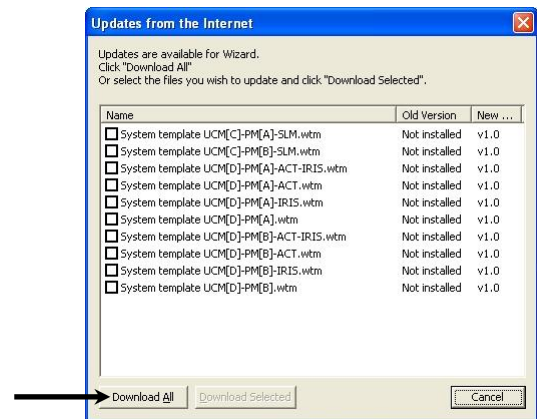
Updates from the Internet

Updates are available for Wizard.
Click "Download All"
Or select the files you wish to update and click "Download Selected".

| Name | Old Version | New ... |
|---|---|---|
| System template UCM[C]-PM[A]-SLM.wtm | Not installed | v1.0 |
| System template UCM[C]-PM[B]-SLM.wtm | Not installed | v1.0 |
| System template UCM[D]-PM[A]-ACT-IRIS.wtm | Not installed | v1.0 |
| System template UCM[D]-PM[A]-ACT.wtm | Not installed | v1.0 |
| System template UCM[D]-PM[A]-IRIS.wtm | Not installed | v1.0 |
| System template UCM[D]-PM[A].wtm | Not installed | v1.0 |
| System template UCM[D]-PM[B]-ACT-IRIS.wtm | Not installed | v1.0 |
| System template UCM[D]-PM[B]-ACT.wtm | Not installed | v1.0 |
| System template UCM[D]-PM[B]-IRIS.wtm | Not installed | v1.0 |
| System template UCM[D]-PM[B].wtm | Not installed | v1.0 |

Download All
Download Selected
Cancel